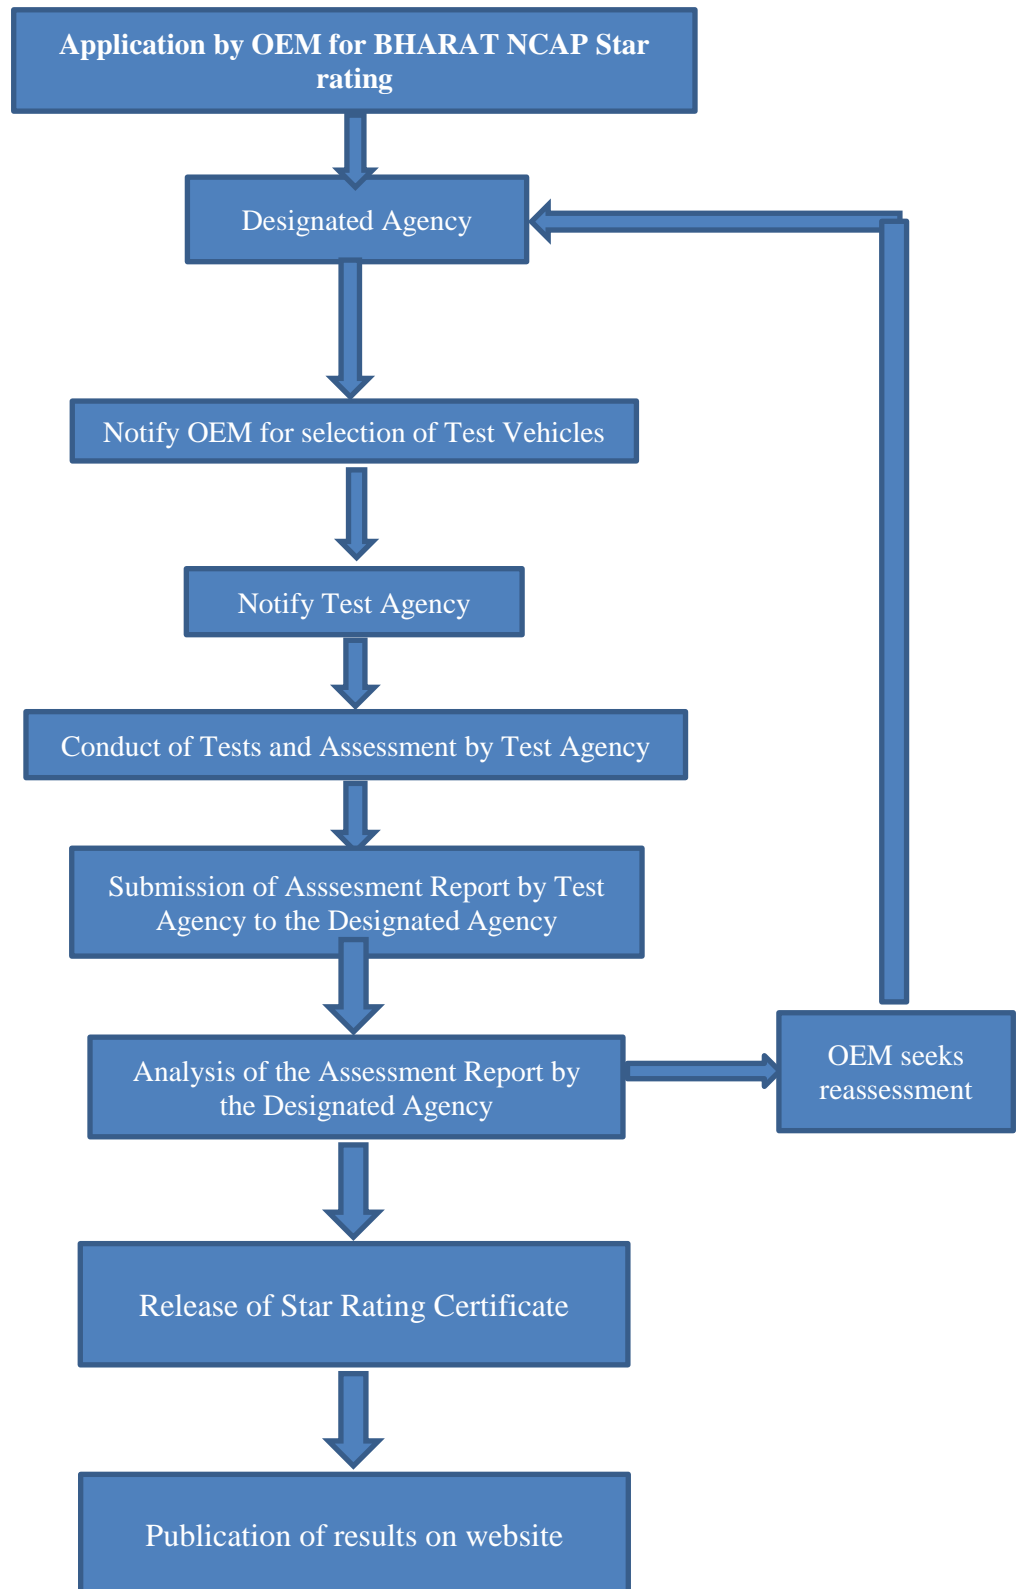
Application by OEM for BHARAT NCAP Star rating

Designated Agency

Notify OEM for selection of Test Vehicles

Notify Test Agency

Conduct of Tests and Assessment by Test Agency

Submission of Asssesment Report by Test Agency to the Designated Agency

Analysis of the Assessment Report by the Designated Agency

OEM seeks reassessment

Release of Star Rating Certificate

Publication of results on website